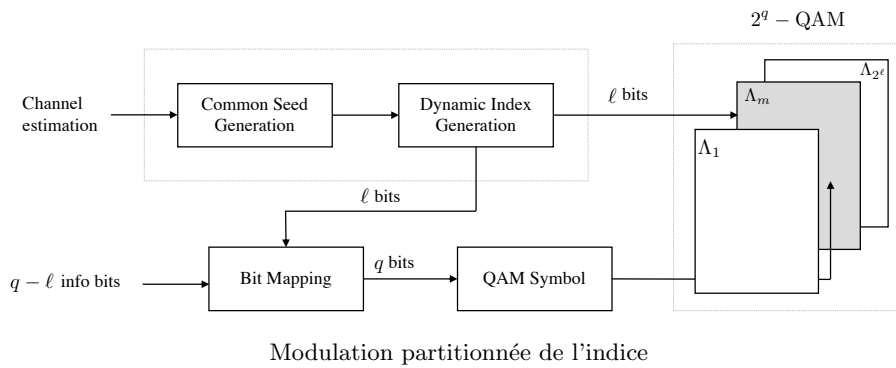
$2^q$ – QAM

Channel estimation

Common Seed Generation

Dynamic Index Generation

$\ell$ bits

$\Lambda_{2^\ell}$

$\Lambda_m$

$\Lambda_1$

$\ell$ bits

$q - \ell$ info bits

Bit Mapping

$q$ bits

QAM Symbol

Modulation partitionnée de l'indice